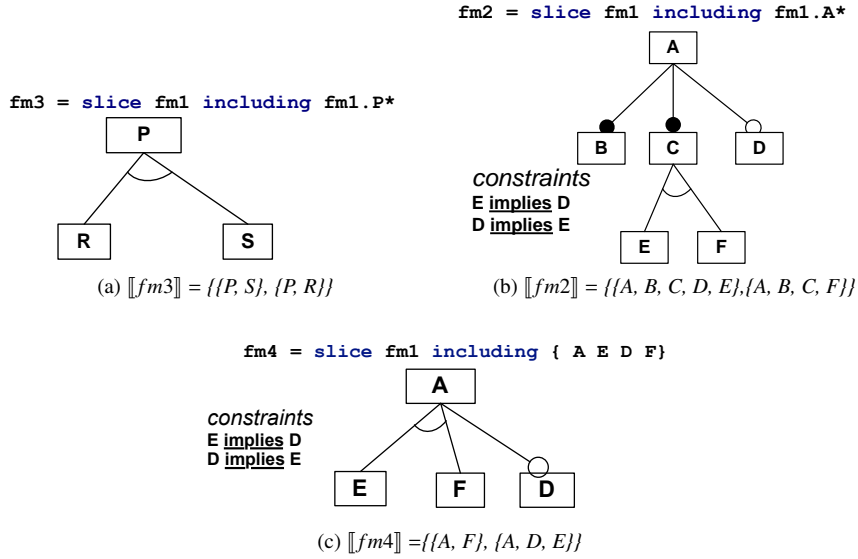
fm3 = slice fm1 including fm1.P*

P

R

S

(a) $[\![fm3]\!]$ = {{P, S}, {P, R}}

fm2 = slice fm1 including fm1.A*

A

B

C

D

constraints
E implies D
D implies E

E

F

(b) $[\![fm2]\!]$ = {{A, B, C, D, E},{A, B, C, F}}

fm4 = slice fm1 including { A E D F}

A

constraints
E implies D
D implies E

E

F

D

(c) $[\![fm4]\!]$ ={{A, F}, {A, D, E}}